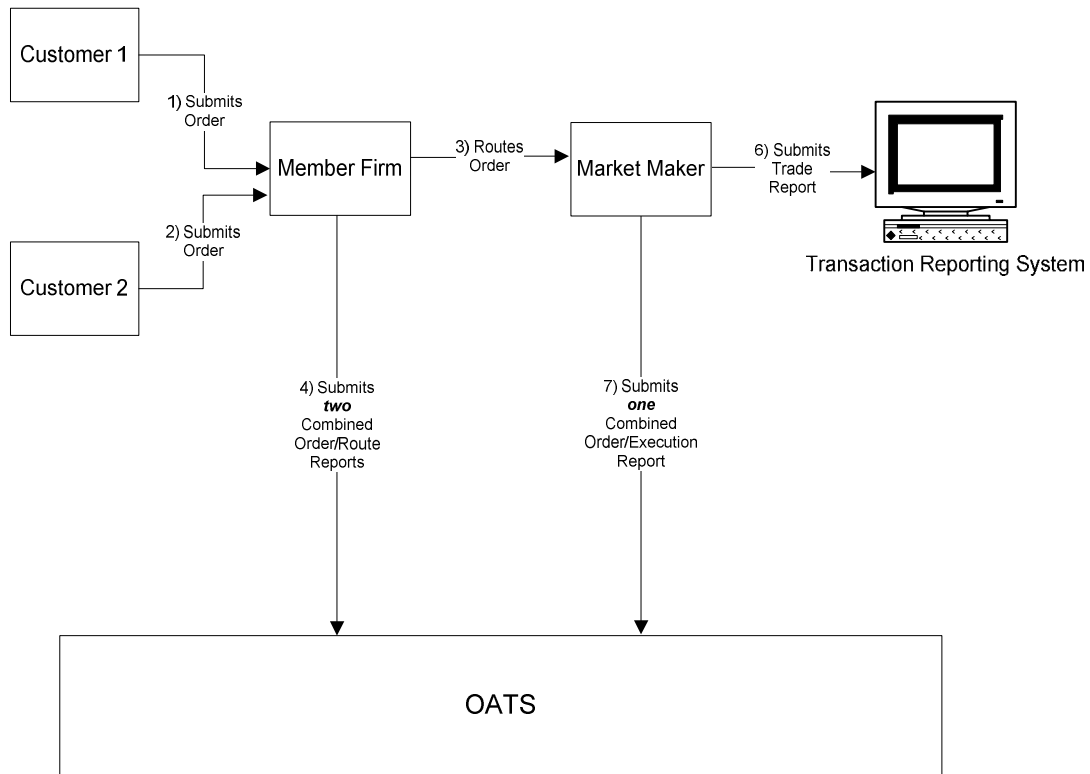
Customer 1

1) Submits Order

Member Firm

3) Routes Order

Market Maker

6) Submits Trade Report

Transaction Reporting System

2) Submits Order

Customer 2

4) Submits *two* Combined Order/Route Reports

7) Submits *one* Combined Order/Execution Report

OATS